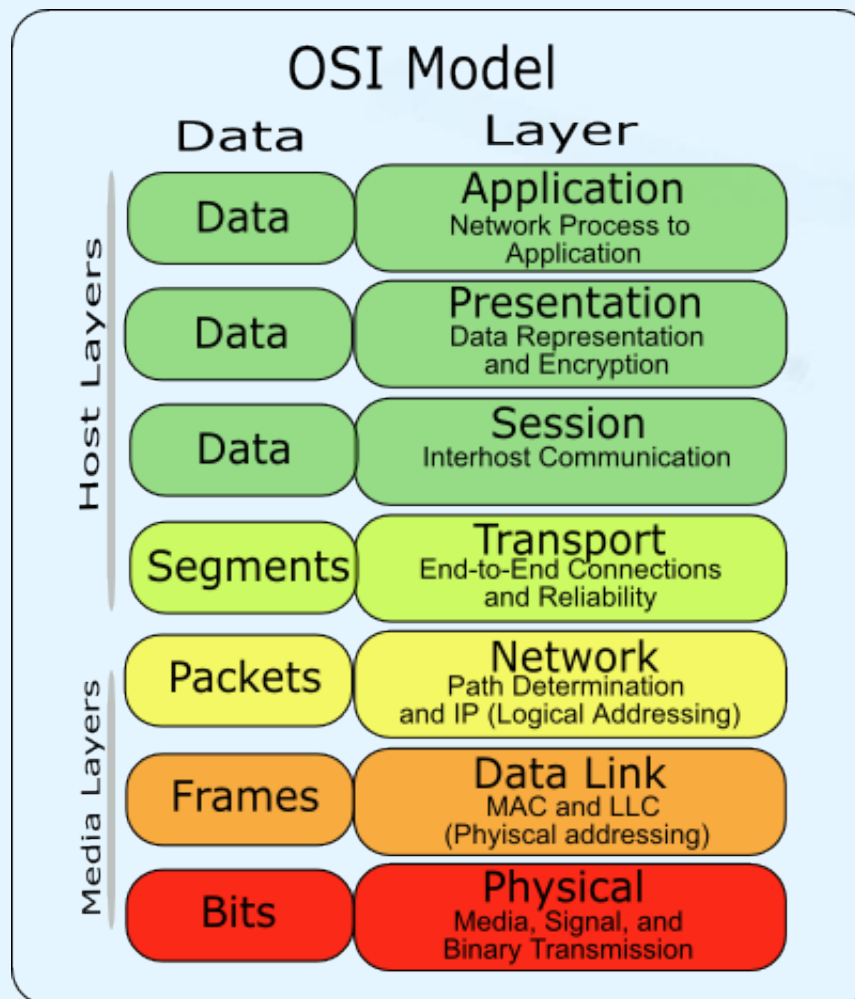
OSI Model

Data

Layer

Host Layers

Data

Application
Network Process to Application

Data

Presentation
Data Representation and Encryption

Data

Session
Interhost Communication

Segments

Transport
End-to-End Connections and Reliability

Media Layers

Packets

Network
Path Determination and IP (Logical Addressing)

Frames

Data Link
MAC and LLC (Phyiscal addressing)

Bits

Physical
Media, Signal, and Binary Transmission